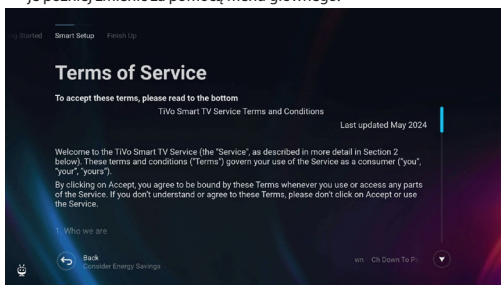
ją później zmienić za pomocą menu głównego.

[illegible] Started Smart Setup Finish Up

Terms of Service

To accept these terms, please read to the bottom

TiVo Smart TV Service Terms and Conditions

Last updated May 2024

Welcome to the TiVo Smart TV Service (the "Service", as described in more detail in Section 2 below). These terms and conditions ("Terms") govern your use of the Service as a consumer ("you", "your", "yours").

By clicking on Accept, you agree to be bound by these Terms whenever you use or access any parts of the Service. If you don't understand or agree to these Terms, please don't click on Accept or use the Service.

1. Who we are

Back
Consider Energy Savings

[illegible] Ch Down To P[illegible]